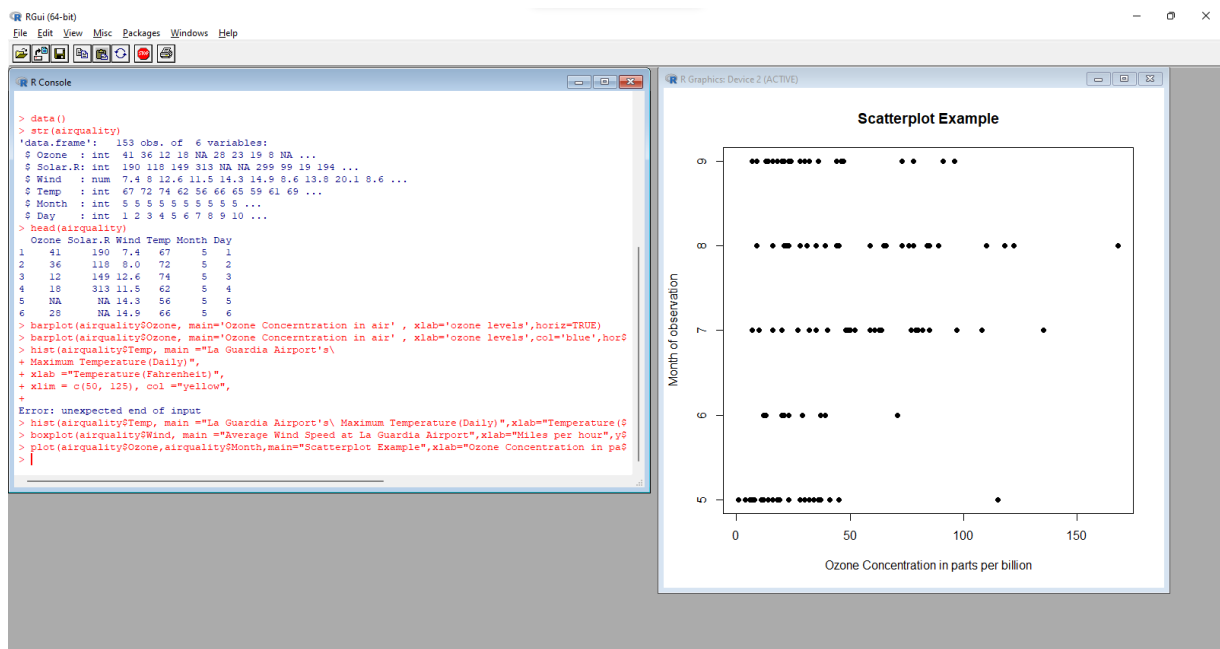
RGui (64-bit)
File Edit View Misc Packages Windows Help

R Console

> data()
> str(airquality)
'data.frame': 153 obs. of 6 variables:
 $ Ozone : int 41 36 12 18 NA 28 23 19 8 NA ...
 $ Solar.R: int 190 118 149 313 NA NA 299 99 19 194 ...
 $ Wind : num 7.4 8 12.6 11.5 14.3 14.9 8.6 13.8 20.1 8.6 ...
 $ Temp : int 67 72 74 62 56 66 65 59 61 69 ...
 $ Month : int 5 5 5 5 5 5 5 5 5 5 ...
 $ Day : int 1 2 3 4 5 6 7 8 9 10 ...
> head(airquality)
 Ozone Solar.R Wind Temp Month Day
1 41 190 7.4 67 5 1
2 36 118 8.0 72 5 2
3 12 149 12.6 74 5 3
4 18 313 11.5 62 5 4
5 NA NA 14.3 56 5 5
6 28 NA 14.9 66 5 6
> barplot(airquality$Ozone, main='Ozone Concerntration in air' , xlab='ozone levels',horiz=TRUE)
> barplot(airquality$Ozone, main='Ozone Concerntration in air' , xlab='ozone levels',col='blue',hor$
> hist(airquality$Temp, main ="La Guardia Airport's\
+ Maximum Temperature(Daily)",
+ xlab ="Temperature(Fahrenheit)",
+ xlim = c(50, 125), col ="yellow",
+
Error: unexpected end of input
> hist(airquality$Temp, main ="La Guardia Airport's\ Maximum Temperature(Daily)",xlab="Temperature($
> boxplot(airquality$Wind, main ="Average Wind Speed at La Guardia Airport",xlab="Miles per hour",y$
> plot(airquality$Ozone,airquality$Month,main="Scatterplot Example",xlab="Ozone Concentration in pa$
>

R Graphics: Device 2 (ACTIVE)

Scatterplot Example

Month of observation
9
8
7
6
5
0 50 100 150
Ozone Concentration in parts per billion